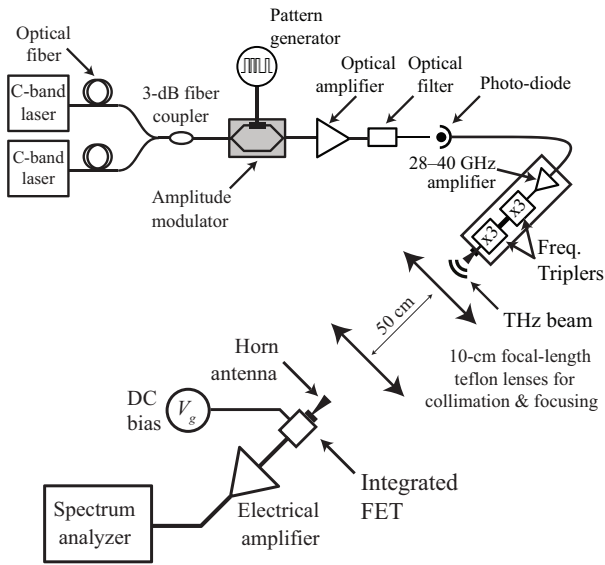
Optical fiber

C-band laser

C-band laser

3-dB fiber coupler

Pattern generator

Amplitude modulator

Optical amplifier

Optical filter

Photo-diode

28–40 GHz amplifier

X3

X3

Freq. Triplers

50 cm

THz beam

10-cm focal-length teflon lenses for collimation & focusing

Horn antenna

DC bias

$V_g$

Integrated FET

Spectrum analyzer

Electrical amplifier